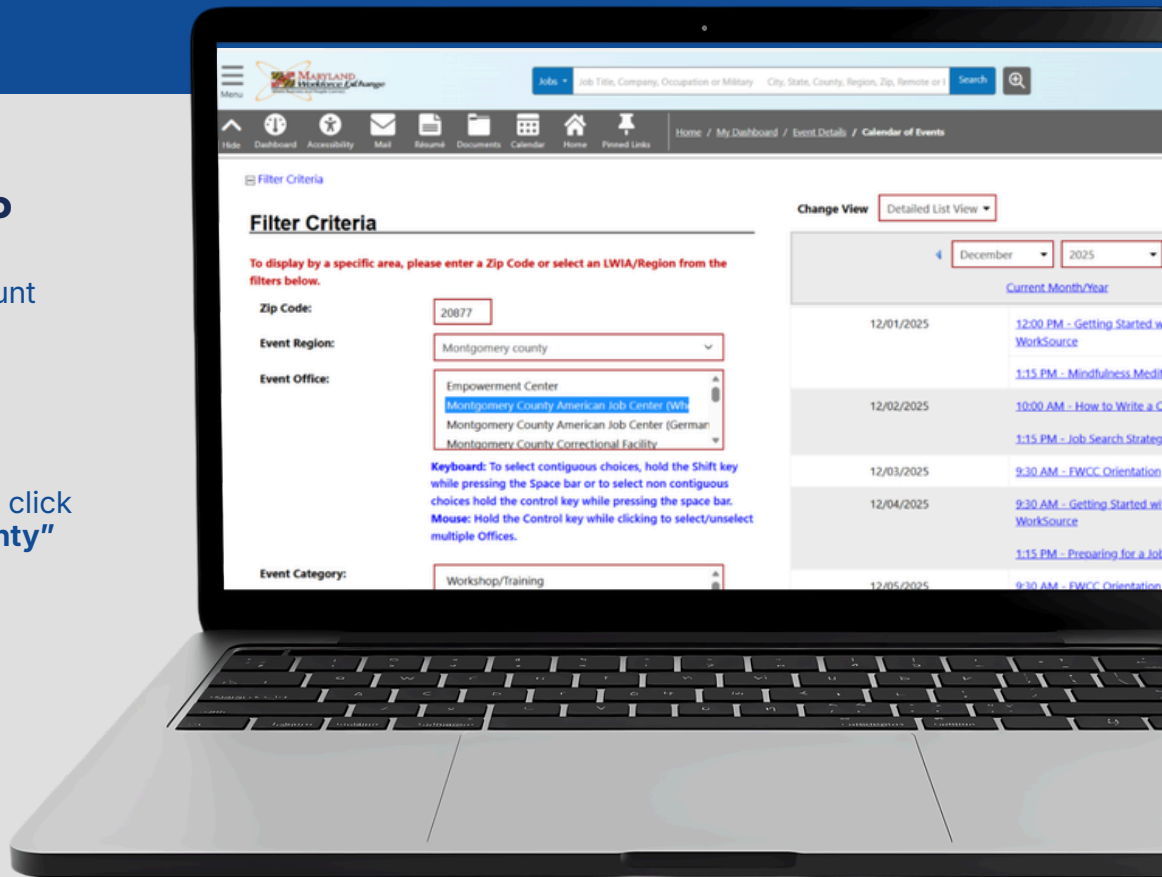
p

unt

click
nty"

Menu

MARYLAND Workforce Exchange

Jobs ▾ Job Title, Company, Occupation or Military City, State, County, Region, Zip, Remote or I Search

Hide Dashboard Accessibility Mail Résumé Documents Calendar Home Pinned Links

Home / My Dashboard / Event Details / Calendar of Events

⊟ Filter Criteria

Filter Criteria

To display by a specific area, please enter a Zip Code or select an LWIA/Region from the filters below.

Zip Code: 20877

Event Region: Montgomery county

Event Office: Empowerment Center
Montgomery County American Job Center (Whi
Montgomery County American Job Center (German
Montgomery County Correctional Facility

Keyboard: To select contiguous choices, hold the Shift key while pressing the Space bar or to select non contiguous choices hold the control key while pressing the space bar.
Mouse: Hold the Control key while clicking to select/unselect multiple Offices.

Event Category: Workshop/Training

Change View Detailed List View ▾

December ▾ 2025 ▾

Current Month/Year

| | |
|---|---|
| 12/01/2025 | 12:00 PM - Getting Started w WorkSource |
| | 1:15 PM - Mindfulness Medi |
| 12/02/2025 | 10:00 AM - How to Write a C |
| | 1:15 PM - Job Search Strateg |
| 12/03/2025 | 9:30 AM - FWCC Orientation |
| 12/04/2025 | 9:30 AM - Getting Started wi WorkSource |
| | 1:15 PM - Preparing for a Jol |
| 12/05/2025 | 9:30 AM - FWCC Orientation |